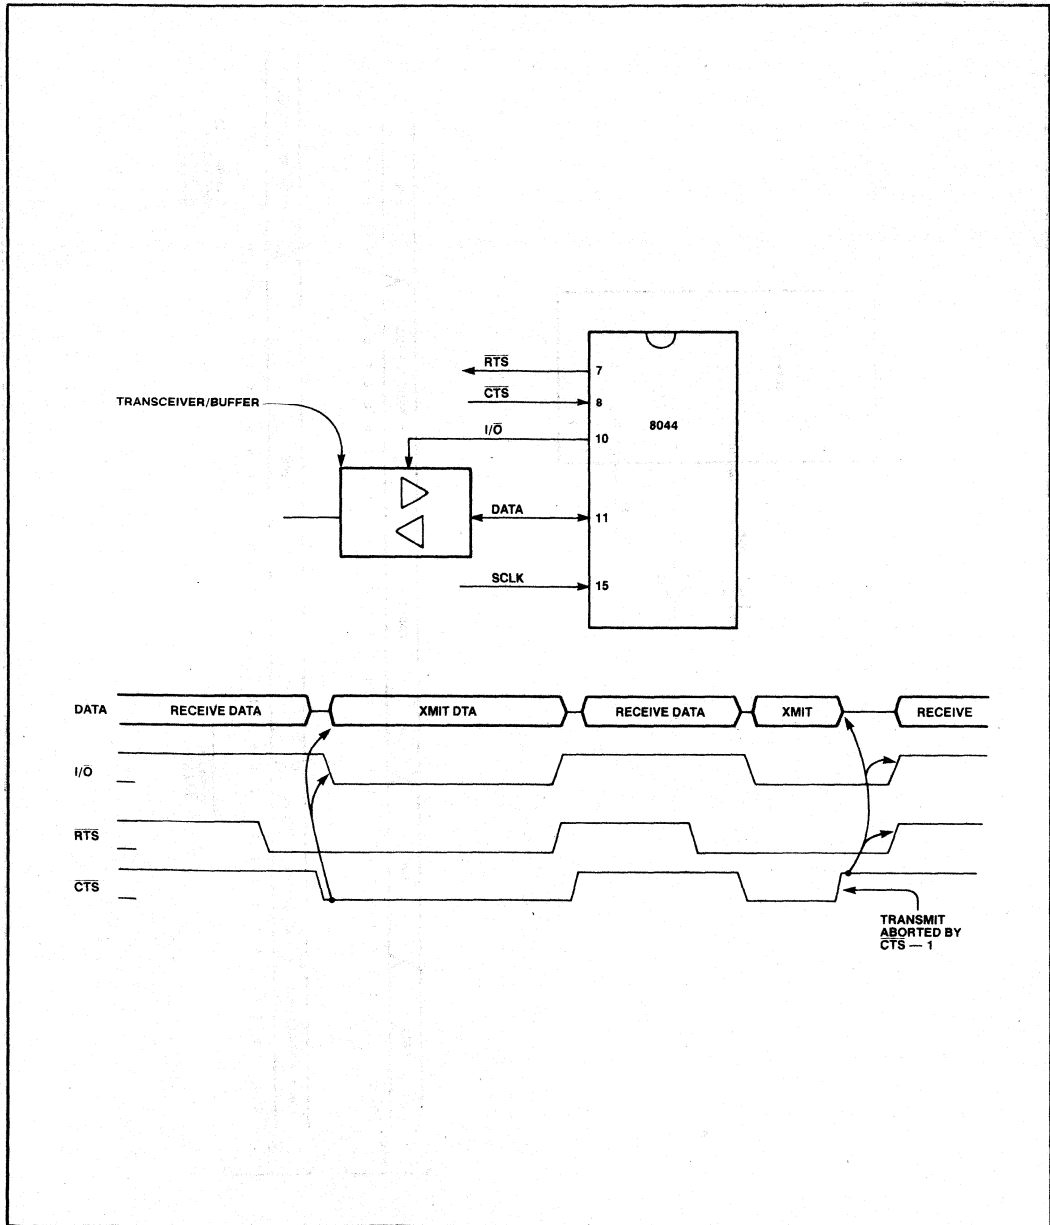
$\overline{RTS}$ 7
$\overline{CTS}$ 8
TRANSCEIVER/BUFFER
$I/\overline{O}$ 10
8044
DATA 11
SCLK 15

DATA RECEIVE DATA XMIT DTA RECEIVE DATA XMIT RECEIVE
$I/\overline{O}$
$\overline{RTS}$
$\overline{CTS}$
TRANSMIT ABORTED BY $\overline{CTS}$ — 1